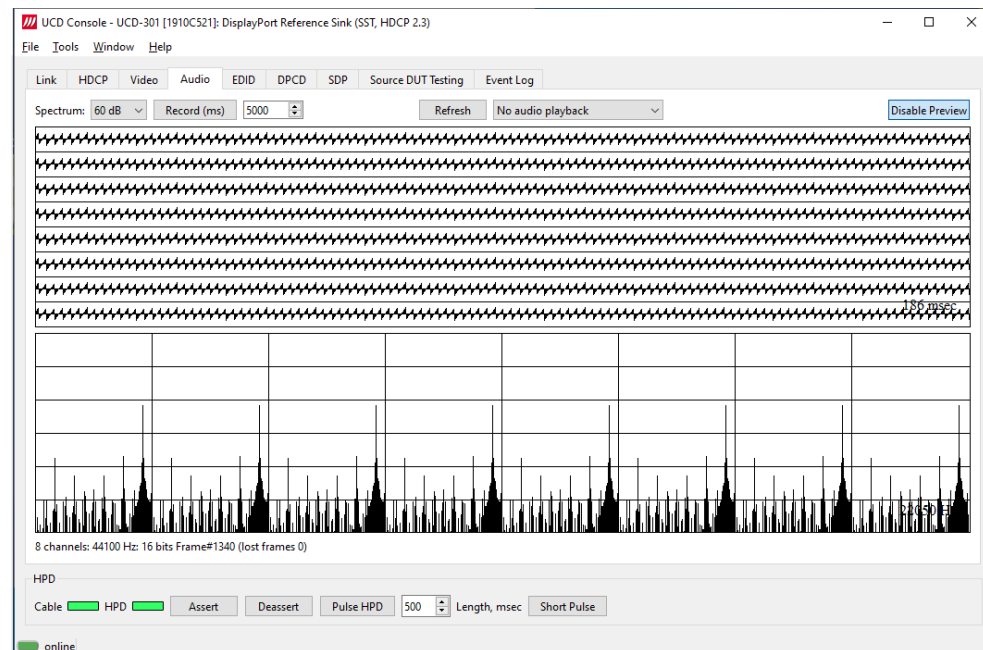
UCD Console - UCD-301 [1910C521]: DisplayPort Reference Sink (SST, HDCP 2.3)

File Tools Window Help

Link HDCP Video Audio EDID DPCD SDP Source DUT Testing Event Log

Spectrum: 60 dB Record (ms) 5000 Refresh No audio playback Disable Preview

186 msec

22050 Hz

8 channels: 44100 Hz: 16 bits Frame#1340 (lost frames 0)

HPD

Cable HPD Assert Deassert Pulse HPD 500 Length, msec Short Pulse

online